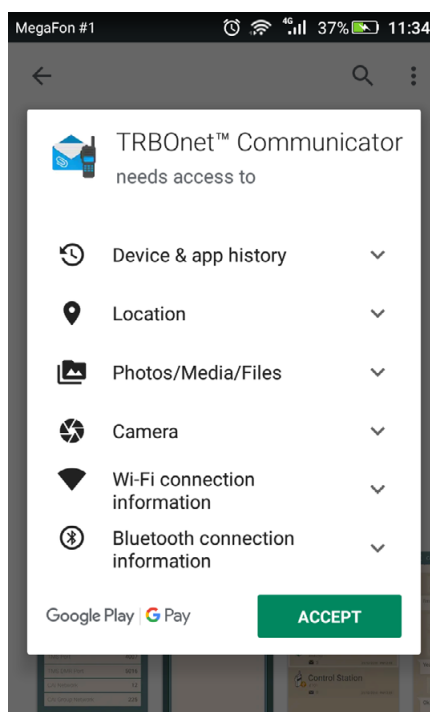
MegaFon #1 4G 37% 11:34

TRBOnet™ Communicator
needs access to

Device & app history

Location

Photos/Media/Files

Camera

Wi-Fi connection information

Bluetooth connection information

Google Play | G Pay

ACCEPT

Control Station